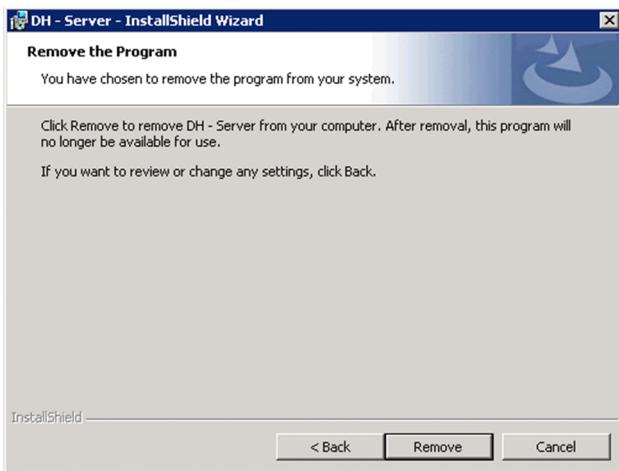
DH - Server - InstallShield Wizard

Remove the Program

You have chosen to remove the program from your system.

Click Remove to remove DH - Server from your computer. After removal, this program will no longer be available for use.

If you want to review or change any settings, click Back.

InstallShield

< Back

Remove

Cancel